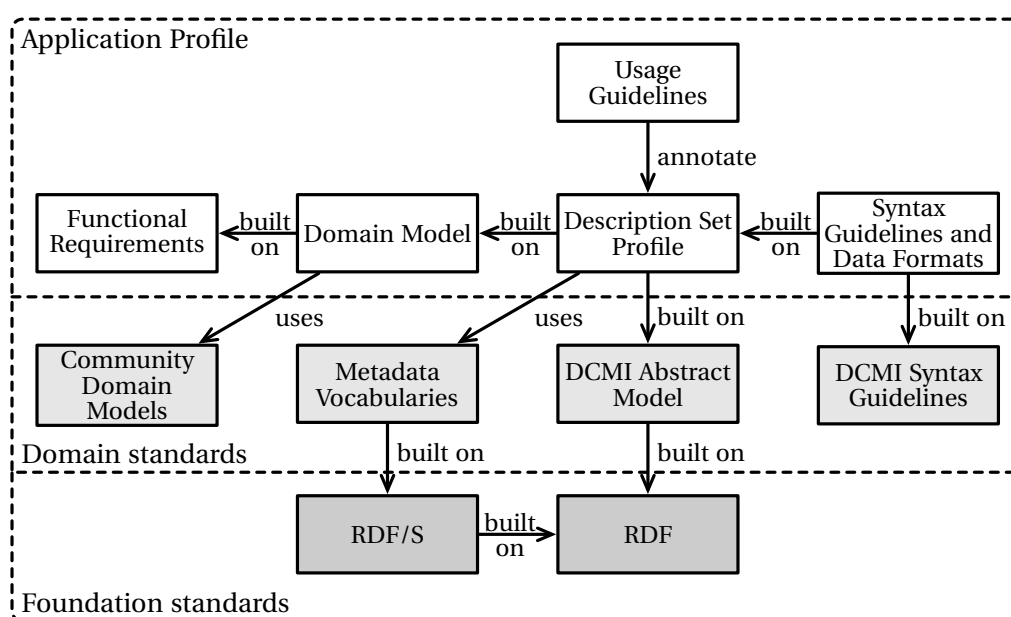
Application Profile

Usage Guidelines

annotate

Functional Requirements

built on

Domain Model

built on

Description Set Profile

built on

Syntax Guidelines and Data Formats

uses

uses

built on

built on

Community Domain Models

Metadata Vocabularies

DCMI Abstract Model

DCMI Syntax Guidelines

built on

built on

Domain standards

RDF/S

built on

RDF

Foundation standards